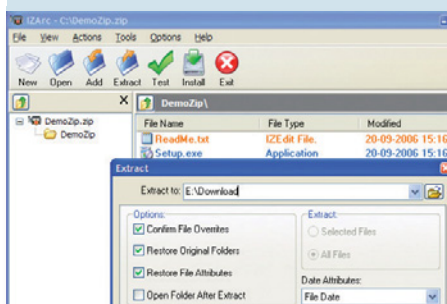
IZArc - C:\DemoZip.zip

File View Actions Tools Options Help

New Open Add Extract Test Install Exit

X DemoZip\

DemoZip.zip
DemoZip

| File Name | File Type | Modified |
|---|---|---|
| ReadMe.txt | IZEdit File. | 20-09-2006 15:1 |
| Setup.exe | Application | 20-09-2006 15:1 |

Extract

Extract to: E:\Download

Options
Confirm File Overwrites
Restore Original Folders
Restore File Attributes
Open Folder After Extract

Extract
Selected Files
All Files

Date Attributes:
File Date